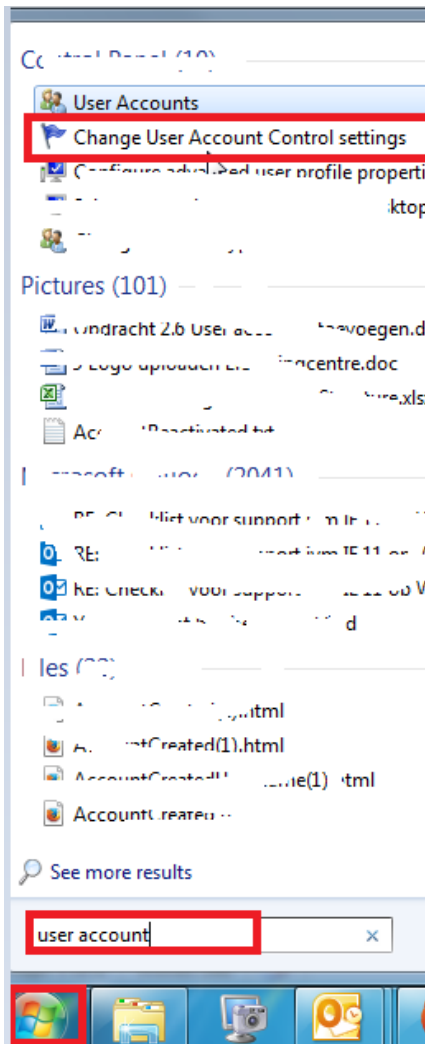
C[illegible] (10)

User Accounts

Change User Account Control settings

Configure adva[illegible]ed user profile properti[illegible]

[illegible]ktop

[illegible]

Pictures (101)

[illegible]ndracht 2.6 User acc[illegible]oevoegen.d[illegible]

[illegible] Logo uploaden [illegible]centre.doc

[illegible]ure.xls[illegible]

Ac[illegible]tivated.txt

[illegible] (2041)

RE: Ch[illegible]list voor support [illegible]

RE: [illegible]

RE: Checkl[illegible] voor support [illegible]

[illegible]d

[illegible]les ([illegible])

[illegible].html

A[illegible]ntCreated(1).html

AccountCreated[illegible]me(1).html

AccountCreated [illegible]

See more results

user account

×